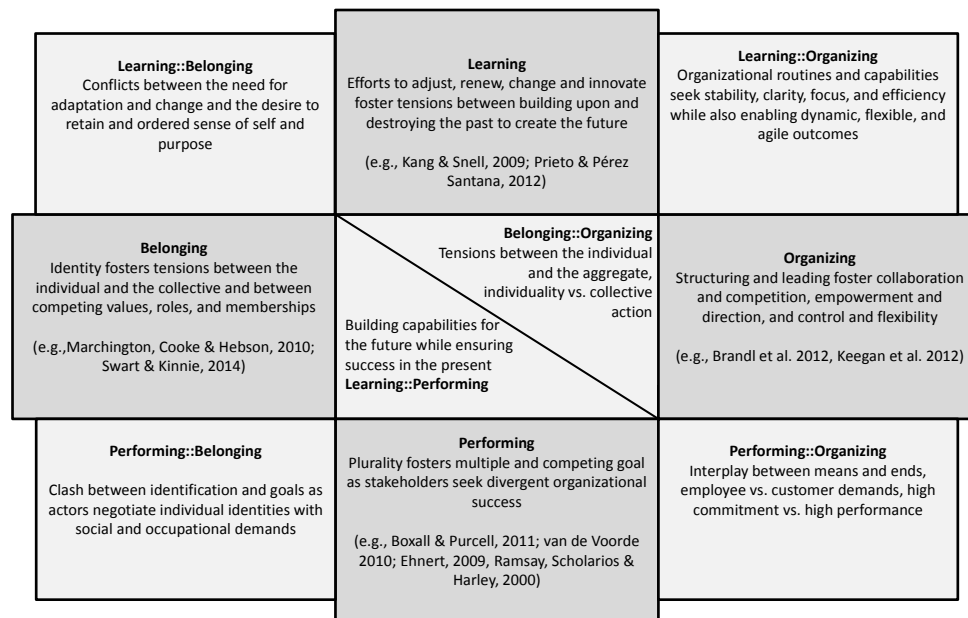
**Learning::Belonging**
Conflicts between the need for adaptation and change and the desire to retain and ordered sense of self and purpose

**Learning**
Efforts to adjust, renew, change and innovate foster tensions between building upon and destroying the past to create the future

(e.g., Kang & Snell, 2009; Prieto & Pérez Santana, 2012)

**Learning::Organizing**
Organizational routines and capabilities seek stability, clarity, focus, and efficiency while also enabling dynamic, flexible, and agile outcomes

**Belonging**
Identity fosters tensions between the individual and the collective and between competing values, roles, and memberships

(e.g.,Marchington, Cooke & Hebson, 2010; Swart & Kinnie, 2014)

**Belonging::Organizing**
Tensions between the individual and the aggregate, individuality vs. collective action

Building capabilities for the future while ensuring success in the present
**Learning::Performing**

**Organizing**
Structuring and leading foster collaboration and competition, empowerment and direction, and control and flexibility

(e.g., Brandl et al. 2012, Keegan et al. 2012)

**Performing::Belonging**

Clash between identification and goals as actors negotiate individual identities with social and occupational demands

**Performing**
Plurality fosters multiple and competing goal as stakeholders seek divergent organizational success

(e.g., Boxall & Purcell, 2011; van de Voorde 2010; Ehnert, 2009, Ramsay, Scholarios & Harley, 2000)

**Performing::Organizing**
Interplay between means and ends, employee vs. customer demands, high commitment vs. high performance